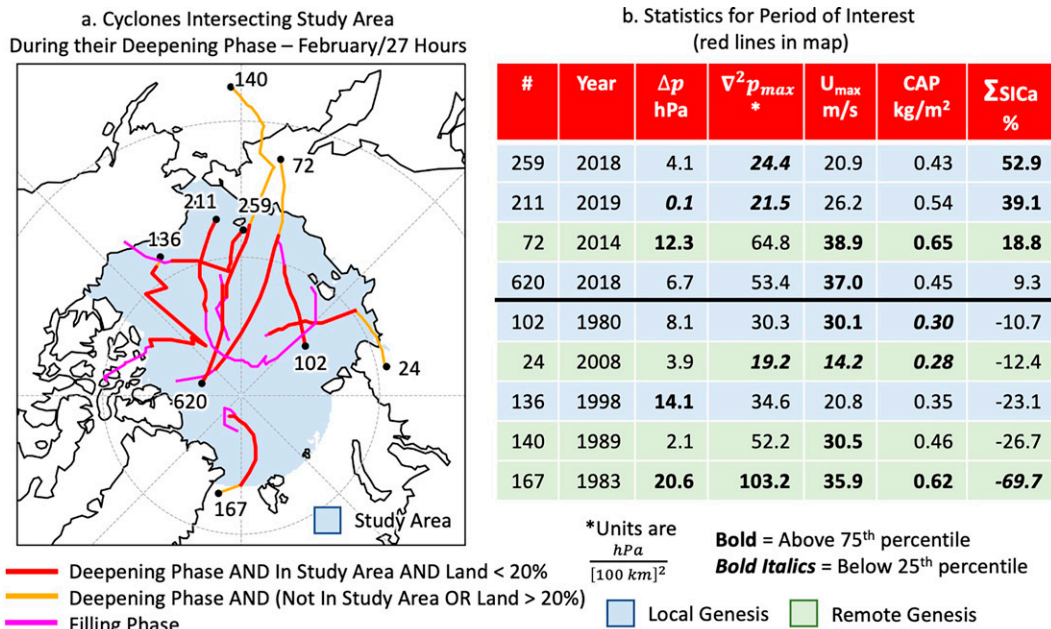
a. Cyclones Intersecting Study Area
During their Deepening Phase – February/27 Hours

140
72
211
259
136
102
24
620
167

Study Area

Deepening Phase AND In Study Area AND Land < 20%
Deepening Phase AND (Not In Study Area OR Land > 20%)
Filling Phase

b. Statistics for Period of Interest
(red lines in map)

| # | Year | $\Delta p$ hPa | $\nabla^2 p_{max}$ * | $U_{max}$ m/s | CAP kg/m² | $\Sigma_{SICa}$ % |
|---|---|---|---|---|---|---|
| 259 | 2018 | 4.1 | ***24.4*** | 20.9 | 0.43 | **52.9** |
| 211 | 2019 | ***0.1*** | ***21.5*** | 26.2 | 0.54 | **39.1** |
| 72 | 2014 | **12.3** | 64.8 | **38.9** | **0.65** | **18.8** |
| 620 | 2018 | 6.7 | 53.4 | **37.0** | 0.45 | 9.3 |
| 102 | 1980 | 8.1 | 30.3 | **30.1** | ***0.30*** | -10.7 |
| 24 | 2008 | 3.9 | ***19.2*** | ***14.2*** | ***0.28*** | -12.4 |
| 136 | 1998 | **14.1** | 34.6 | 20.8 | 0.35 | -23.1 |
| 140 | 1989 | 2.1 | 52.2 | **30.5** | 0.46 | -26.7 |
| 167 | 1983 | **20.6** | **103.2** | **35.9** | **0.62** | ***-69.7*** |

*Units are $\frac{hPa}{[100\ km]^2}$

**Bold** = Above 75th percentile
***Bold Italics*** = Below 25th percentile

Local Genesis
Remote Genesis